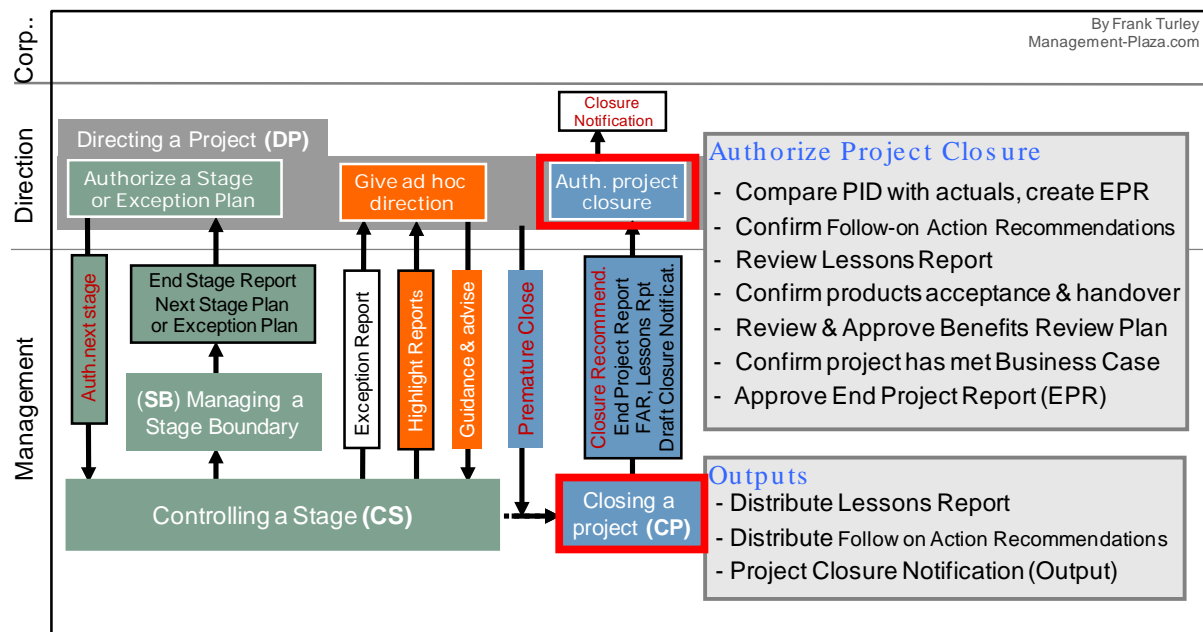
Corp..

By Frank Turley
Management-Plaza.com

Direction

Management

Directing a Project **(DP)**

Authorize a Stage or Exception Plan

Give ad hoc direction

Closure Notification

Auth. project closure

Authorize Project Closure
- Compare PID with actuals, create EPR
- Confirm Follow-on Action Recommendations
- Review Lessons Report
- Confirm products acceptance & handover
- Review & Approve Benefits Review Plan
- Confirm project has met Business Case
- Approve End Project Report (EPR)

Auth.next stage

End Stage Report
Next Stage Plan
or Exception Plan

(**SB**) Managing a Stage Boundary

Exception Report

Highlight Reports

Guidance & advise

Premature Close

Closure Recommend.
End Project Report
FAR, Lessons Rpt
Draft Closure Notificat.

Controlling a Stage **(CS)**

Closing a project **(CP)**

Outputs
- Distribute Lessons Report
- Distribute Follow on Action Recommendations
- Project Closure Notification (Output)